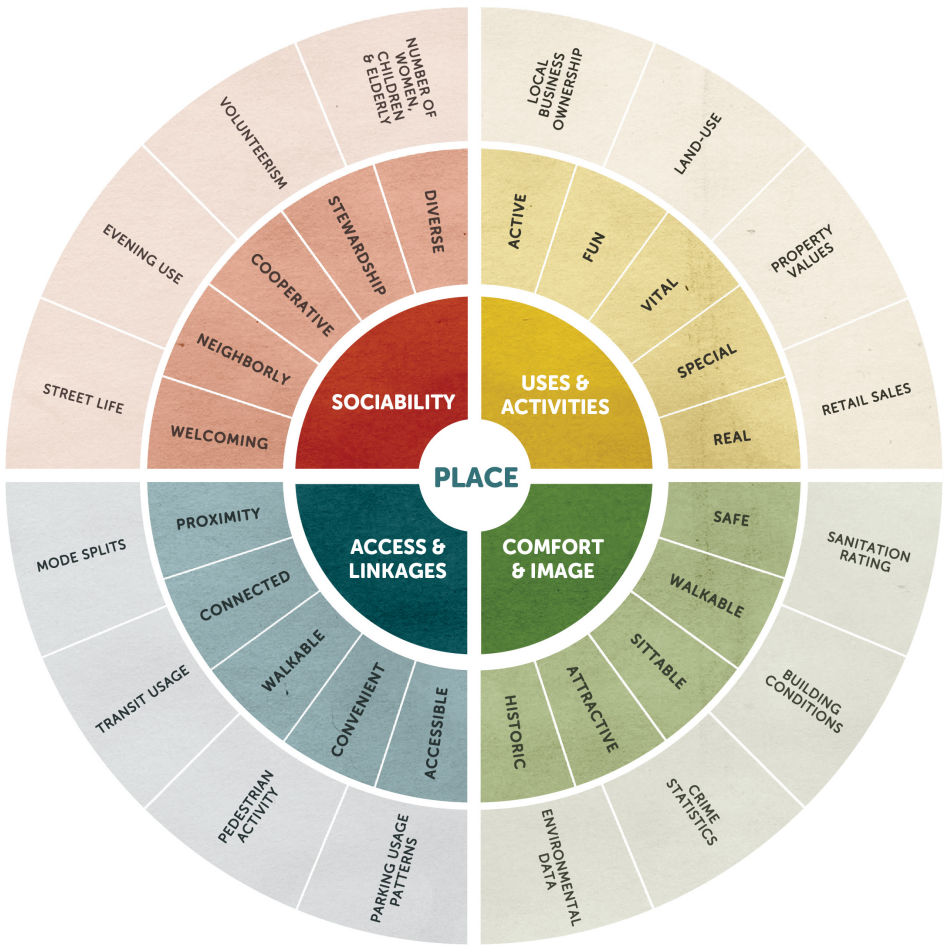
PLACE

SOCIABILITY
WELCOMING
NEIGHBORLY
COOPERATIVE
STEWARDSHIP
DIVERSE
STREET LIFE
EVENING USE
VOLUNTEERISM
NUMBER OF WOMEN, CHILDREN & ELDERLY

USES & ACTIVITIES
ACTIVE
FUN
VITAL
SPECIAL
REAL
LOCAL BUSINESS OWNERSHIP
LAND-USE
PROPERTY VALUES
RETAIL SALES

COMFORT & IMAGE
SAFE
WALKABLE
SITTABLE
ATTRACTIVE
HISTORIC
SANITATION RATING
BUILDING CONDITIONS
CRIME STATISTICS
ENVIRONMENTAL DATA

ACCESS & LINKAGES
PROXIMITY
CONNECTED
WALKABLE
CONVENIENT
ACCESSIBLE
MODE SPLITS
TRANSIT USAGE
PEDESTRIAN ACTIVITY
PARKING USAGE PATTERNS